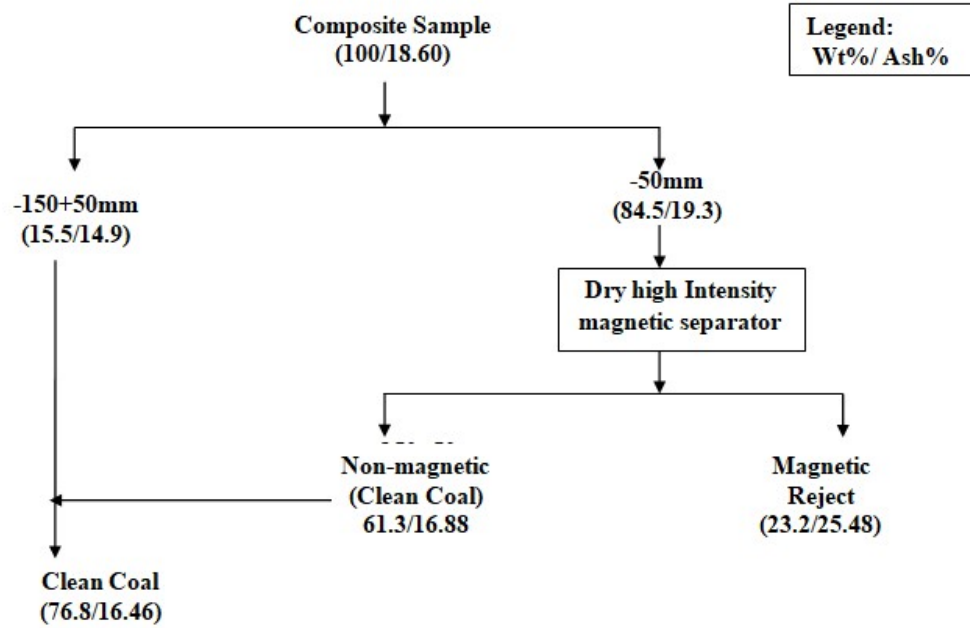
Composite Sample
(100/18.60)

Legend:
Wt%/ Ash%

-150+50mm
(15.5/14.9)

-50mm
(84.5/19.3)

Dry high Intensity magnetic separator

Non-magnetic
(Clean Coal)
61.3/16.88

Magnetic
Reject
(23.2/25.48)

Clean Coal
(76.8/16.46)